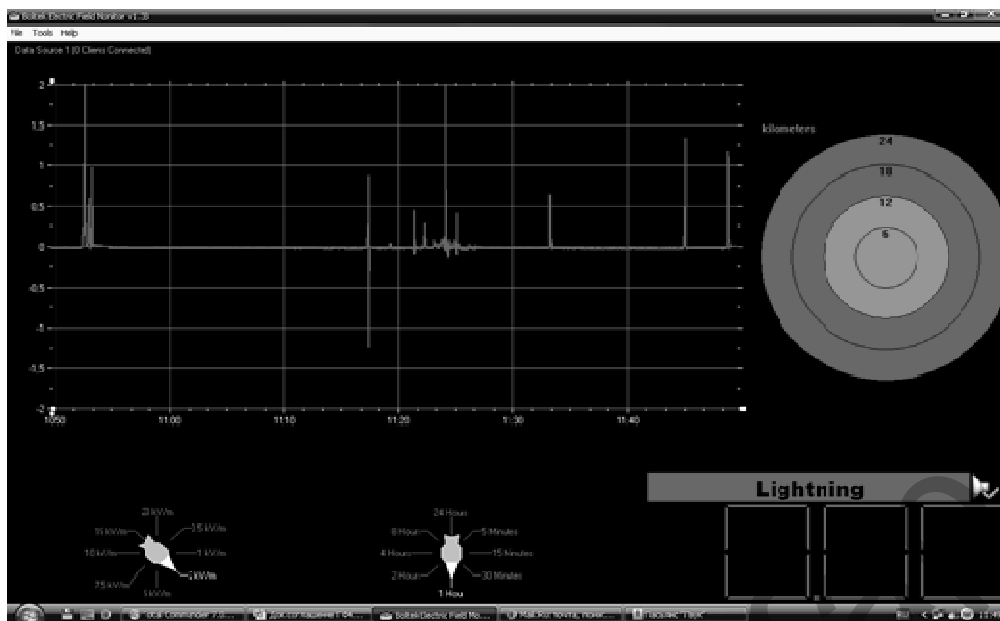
Boltek Electric Field Monitor v1.3

File Tools Help

Data Source 1 (0 Clients Connected)

2
1.5
1
0.5
0
-0.5
-1
-1.5
-2

10:50
11:00
11:10
11:20
11:30
11:40

kilometers
24
18
12
6

Lightning

20 kV/m
15 kV/m
10 kV/m
7.5 kV/m
5 kV/m
-15 kV/m
-1 kV/m
-5 kV/m
0 kV/m

24 Hours
8 Hours
4 Hours
2 Hours
1 Hour
5 Minutes
15 Minutes
30 Minutes

Total Commander 7.0...
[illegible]
Boltek Electric Field Mo...
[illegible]
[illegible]